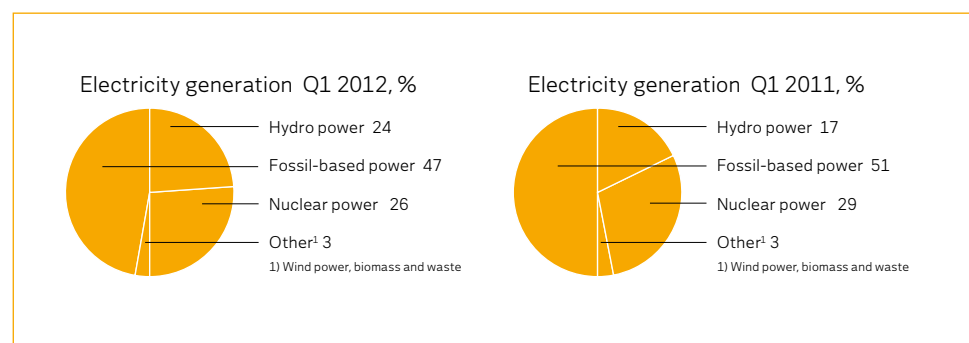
Electricity generation Q1 2012, %

Hydro power 24
Fossil-based power 47
Nuclear power 26
Other$^1$ 3
1) Wind power, biomass and waste

Electricity generation Q1 2011, %

Hydro power 17
Fossil-based power 51
Nuclear power 29
Other$^1$ 3
1) Wind power, biomass and waste